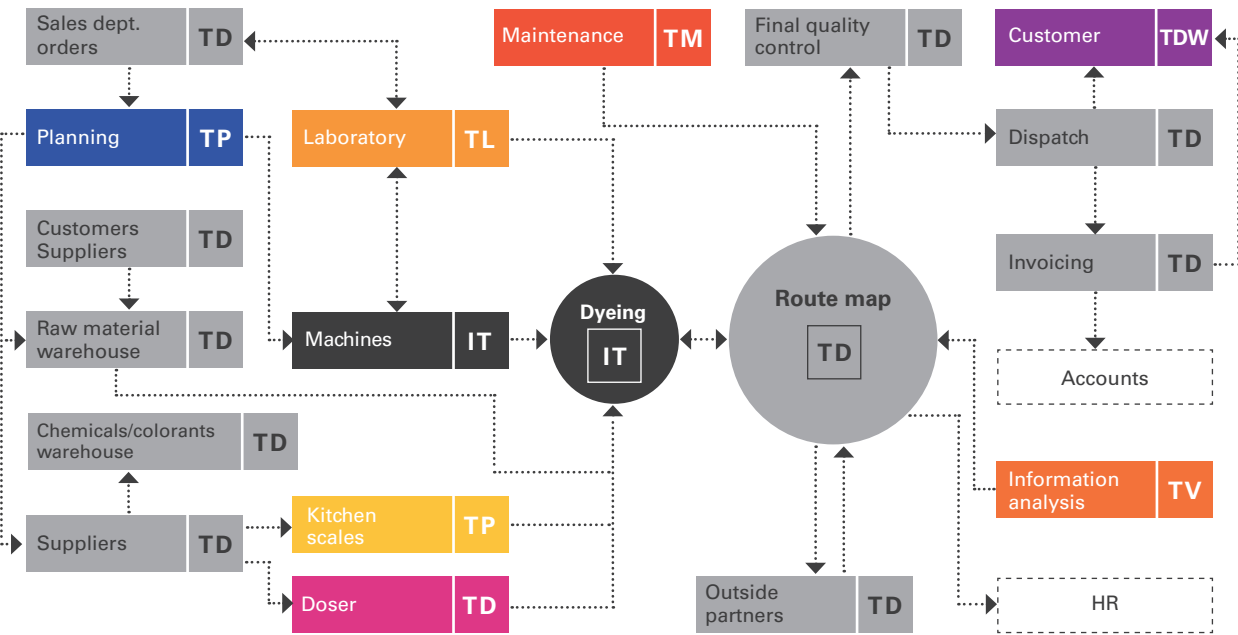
Sales dept. orders TD

Maintenance TM

Final quality control TD

Customer TDW

Planning TP

Laboratory TL

Dispatch TD

Customers Suppliers TD

Invoicing TD

Route map

TD

Raw material warehouse TD

Machines IT

Dyeing

IT

Accounts

Chemicals/colorants warehouse TD

Information analysis TV

Suppliers TD

Kitchen scales TP

Doser TD

Outside partners TD

HR